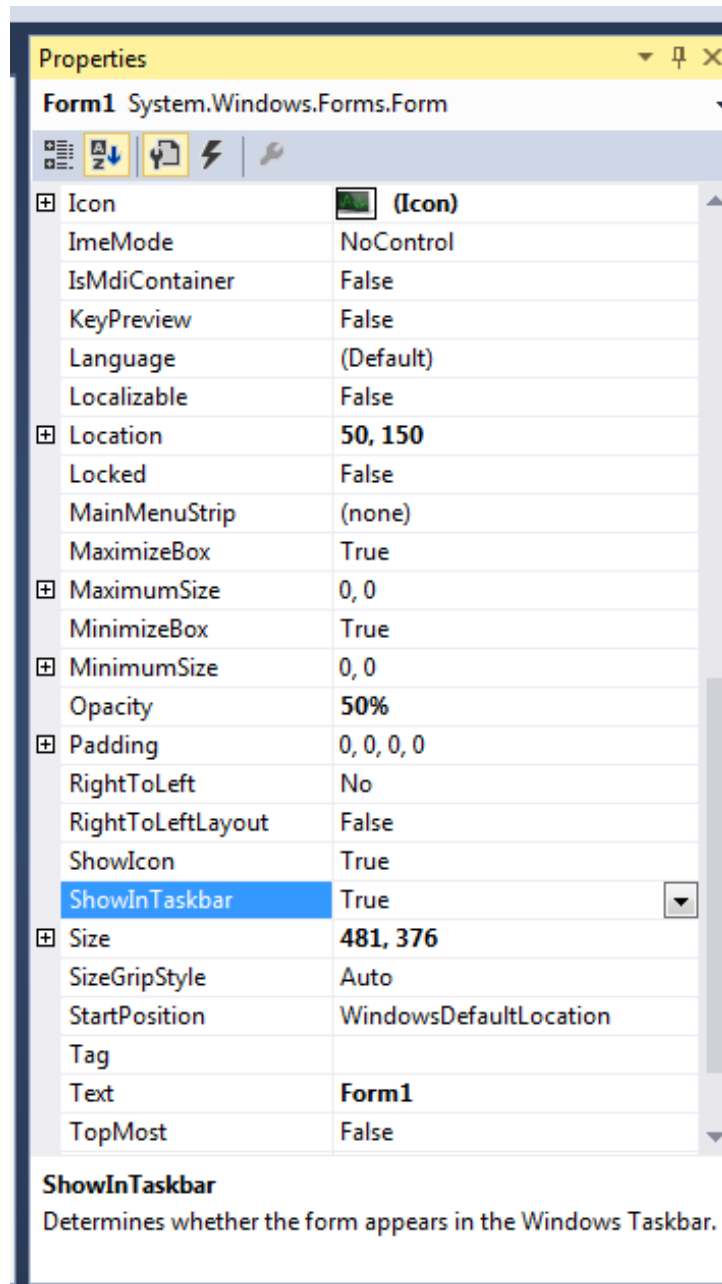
Properties

Form1 System.Windows.Forms.Form

| | |
|---|---|
| Icon | (Icon) |
| ImeMode | NoControl |
| IsMdiContainer | False |
| KeyPreview | False |
| Language | (Default) |
| Localizable | False |
| Location | 50, 150 |
| Locked | False |
| MainMenuStrip | (none) |
| MaximizeBox | True |
| MaximumSize | 0, 0 |
| MinimizeBox | True |
| MinimumSize | 0, 0 |
| Opacity | 50% |
| Padding | 0, 0, 0, 0 |
| RightToLeft | No |
| RightToLeftLayout | False |
| ShowIcon | True |
| ShowInTaskbar | True |
| Size | 481, 376 |
| SizeGripStyle | Auto |
| StartPosition | WindowsDefaultLocation |
| Tag | |
| Text | Form1 |
| TopMost | False |

ShowInTaskbar
Determines whether the form appears in the Windows Taskbar.